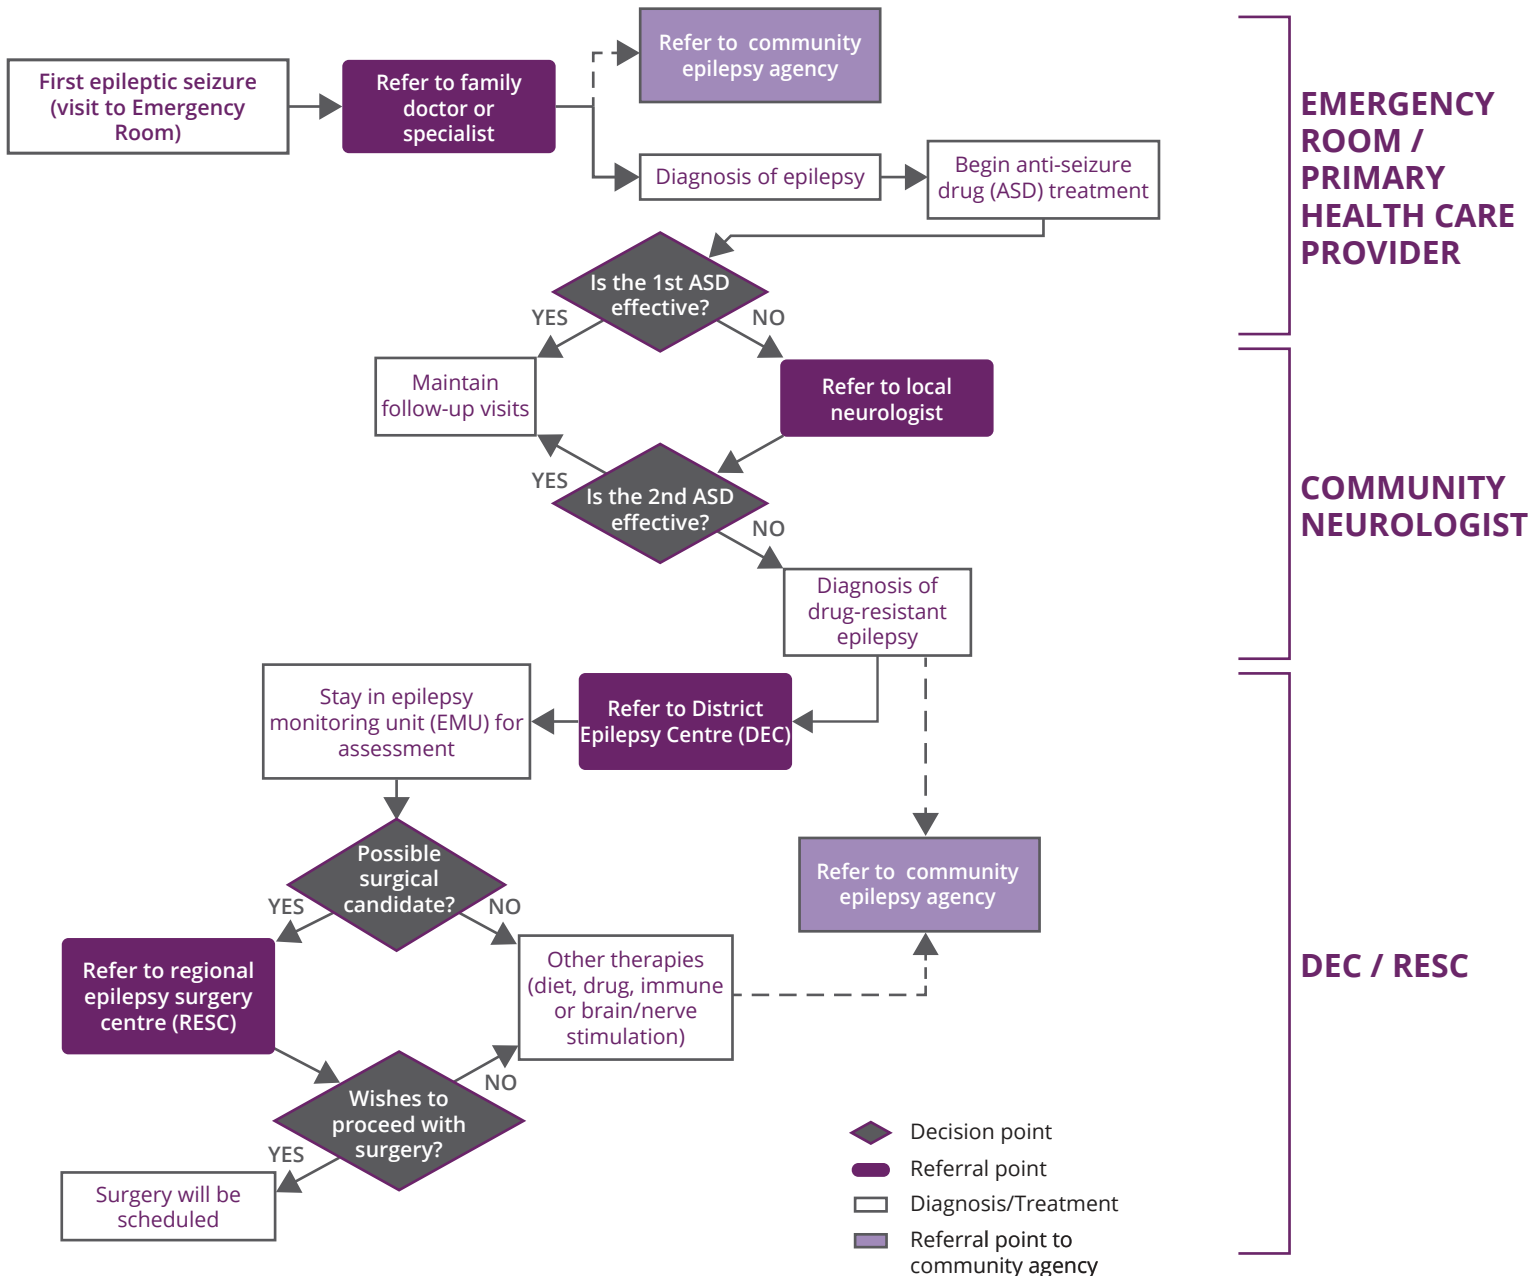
First epileptic seizure (visit to Emergency Room)

Refer to family doctor or specialist

Refer to community epilepsy agency

Diagnosis of epilepsy

Begin anti-seizure drug (ASD) treatment

EMERGENCY ROOM / PRIMARY HEALTH CARE PROVIDER

Is the 1st ASD effective?

YES

NO

Maintain follow-up visits

Refer to local neurologist

YES

Is the 2nd ASD effective?

NO

Diagnosis of drug-resistant epilepsy

COMMUNITY NEUROLOGIST

Stay in epilepsy monitoring unit (EMU) for assessment

Refer to District Epilepsy Centre (DEC)

Possible surgical candidate?

YES

NO

Refer to community epilepsy agency

Refer to regional epilepsy surgery centre (RESC)

Other therapies (diet, drug, immune or brain/nerve stimulation)

DEC / RESC

NO

Wishes to proceed with surgery?

YES

Surgery will be scheduled

Decision point

Referral point

Diagnosis/Treatment

Referral point to community agency